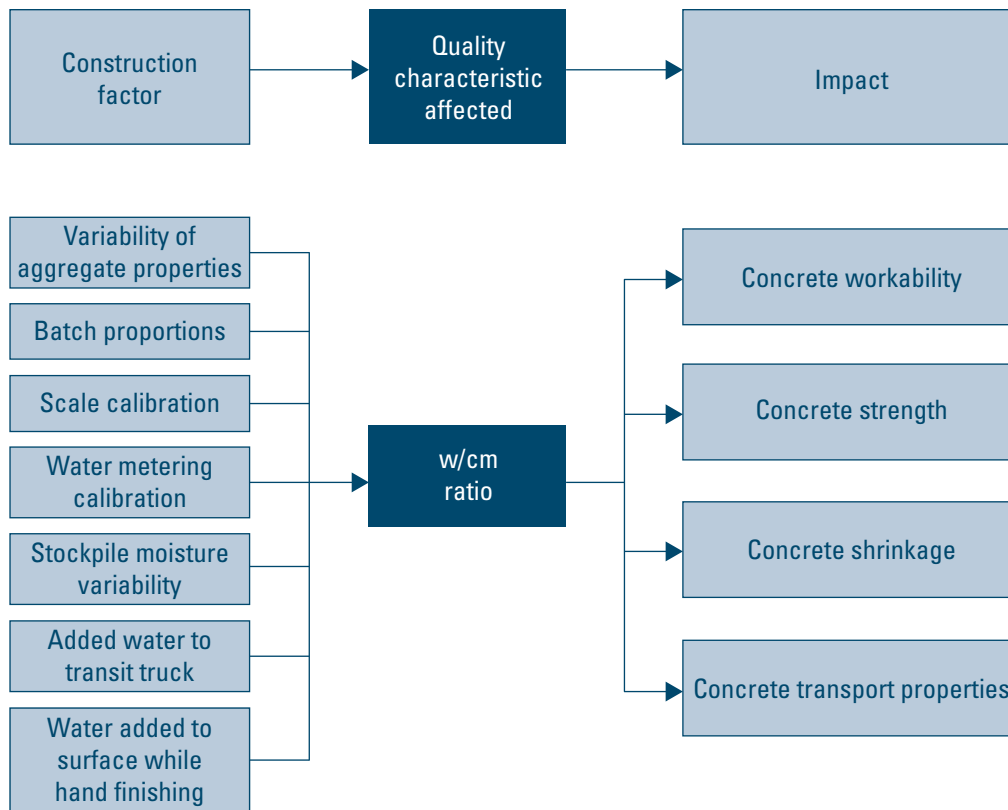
Construction factor

Quality characteristic affected

Impact

Variability of aggregate properties

Batch proportions

Scale calibration

Water metering calibration

Stockpile moisture variability

Added water to transit truck

Water added to surface while hand finishing

w/cm ratio

Concrete workability

Concrete strength

Concrete shrinkage

Concrete transport properties